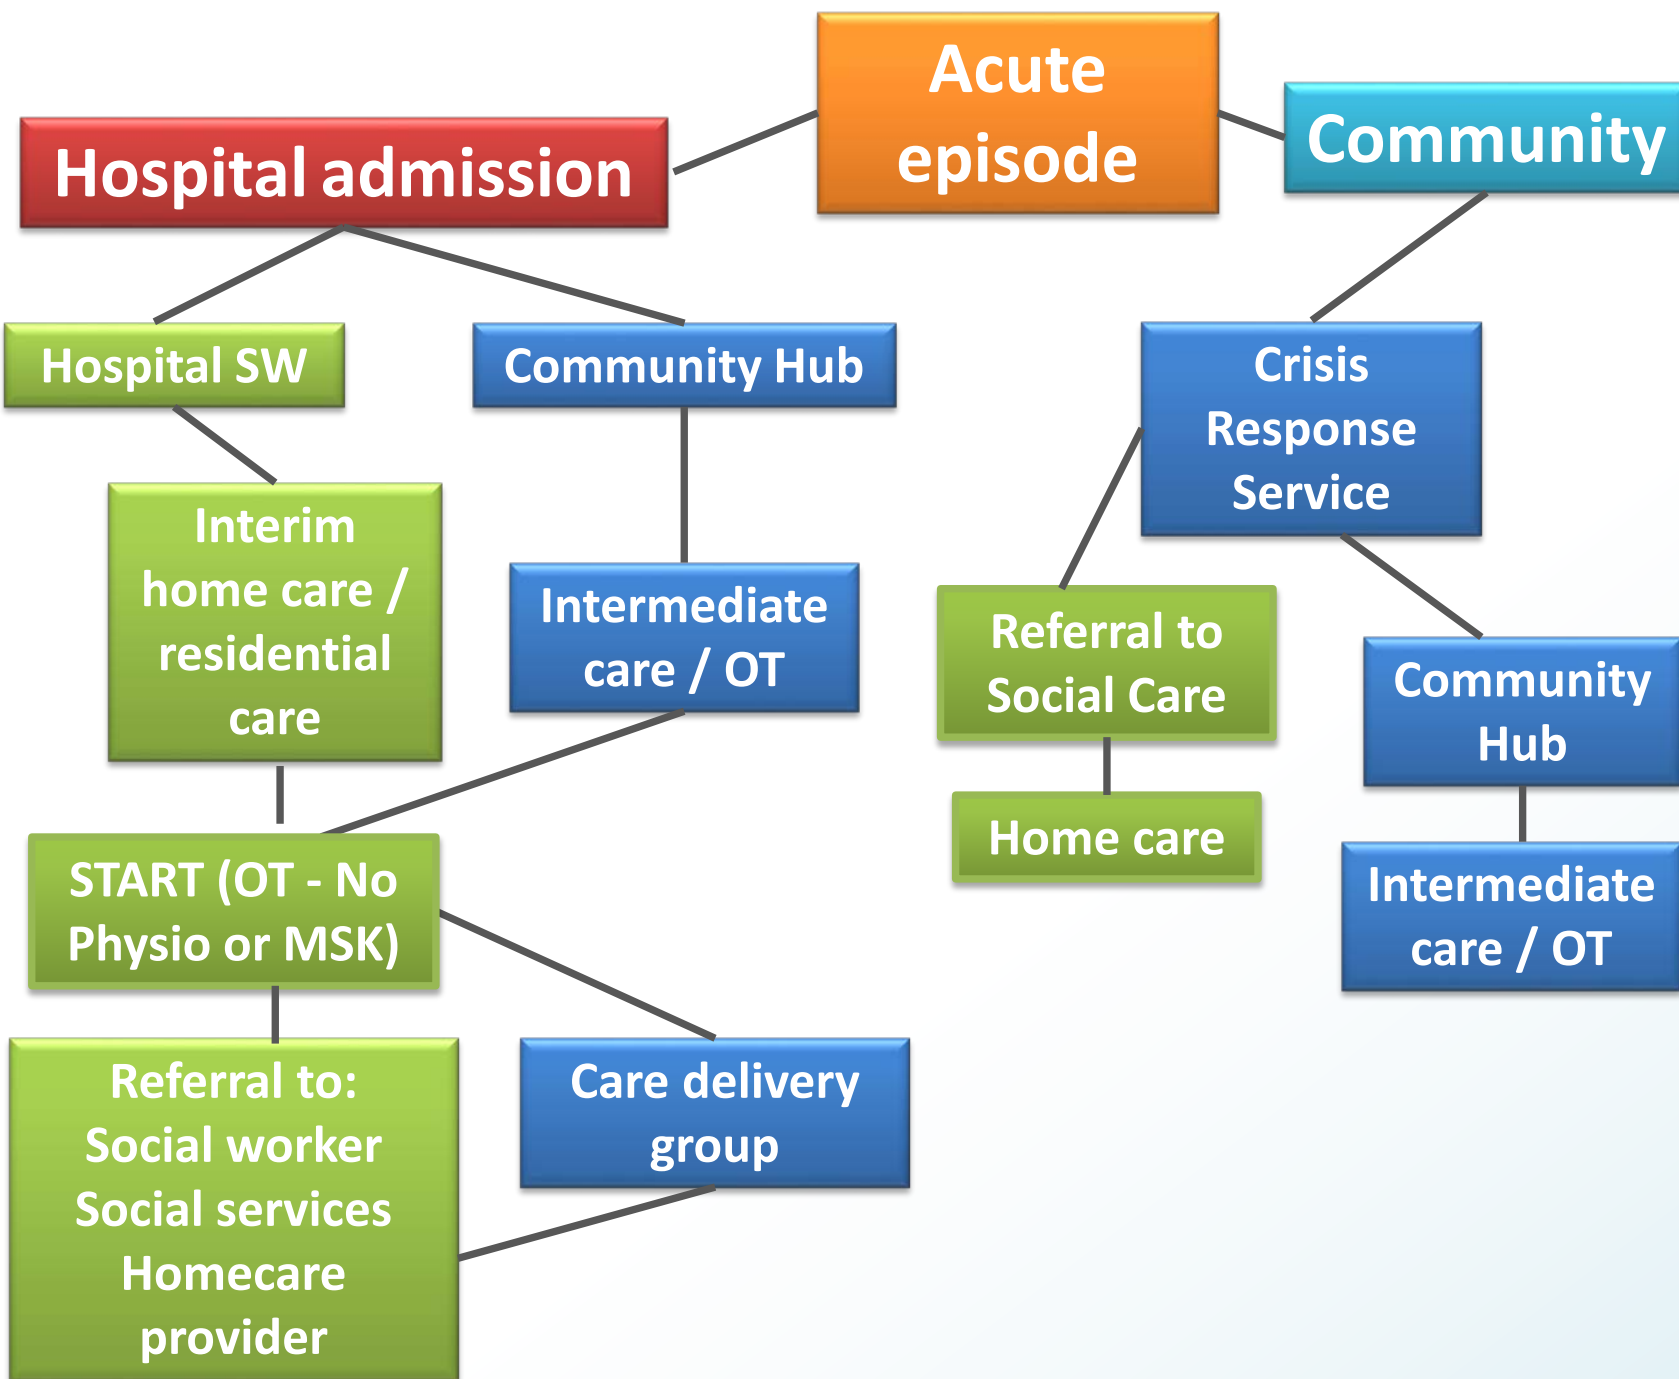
Acute episode

Hospital admission

Community

Hospital SW

Community Hub

Crisis Response Service

Interim home care / residential care

Intermediate care / OT

Referral to Social Care

Community Hub

Home care

START (OT - No Physio or MSK)

Intermediate care / OT

Referral to: Social worker Social services Homecare provider

Care delivery group